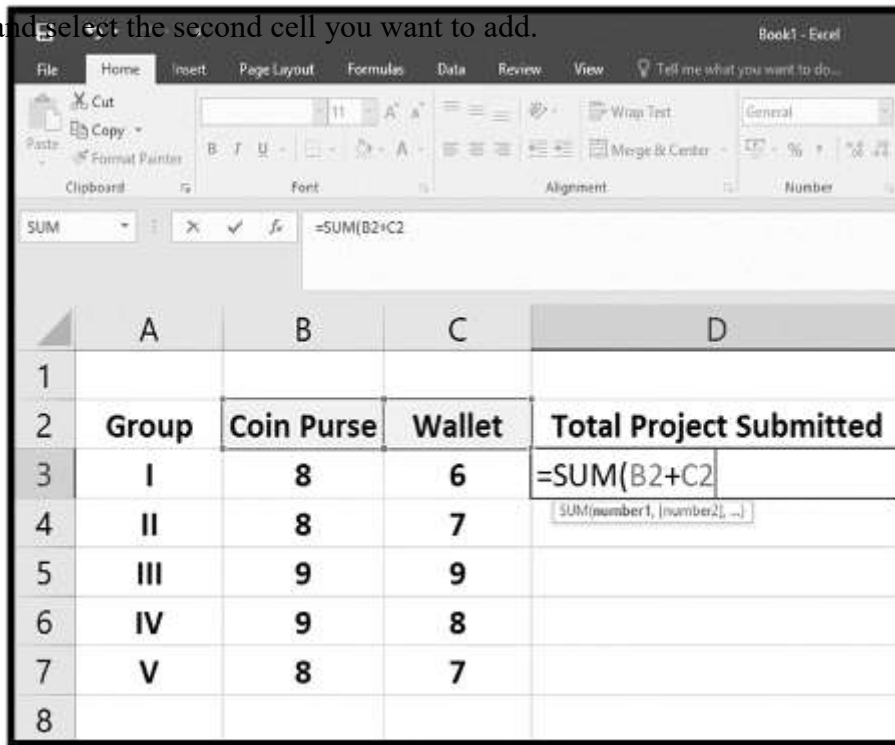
and select the second cell you want to add.

Book1 - Excel

File Home Insert Page Layout Formulas Data Review View Tell me what you want to do...

Cut Copy Format Painter Paste Clipboard

11 A A B I U A Font

Wrap Text Merge & Center Alignment

General % Number

SUM × ✓ $f_x$ =SUM(B2+C2

| | A | B | C | D |
|---|---|---|---|---|
| 1 | | | | |
| 2 | Group | Coin Purse | Wallet | Total Project Submitted |
| 3 | I | 8 | 6 | =SUM(B2+C2 |
| 4 | II | 8 | 7 | SUM(number1, [number2], ...) |
| 5 | III | 9 | 9 | |
| 6 | IV | 9 | 8 | |
| 7 | V | 8 | 7 | |
| 8 | | | | |